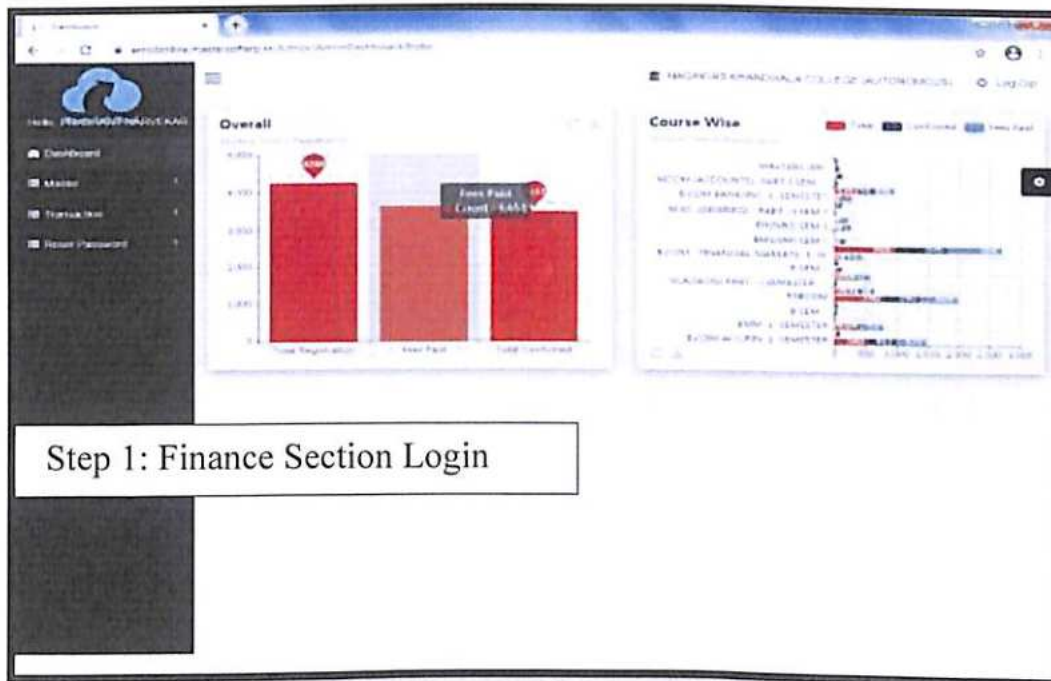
Dashboard

Hello, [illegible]

Dashboard

Master

Transaction

Reset Password

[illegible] COLLEGE (AUTONOMOUS)

Log Out

Overall

4,000

3,000

2,000

1,000

0

Total Registration

Fees Paid

Total Confirmed

Fees Paid

Count : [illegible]

Course Wise

Total

Confirmed

Fees Paid

Step 1: Finance Section Login